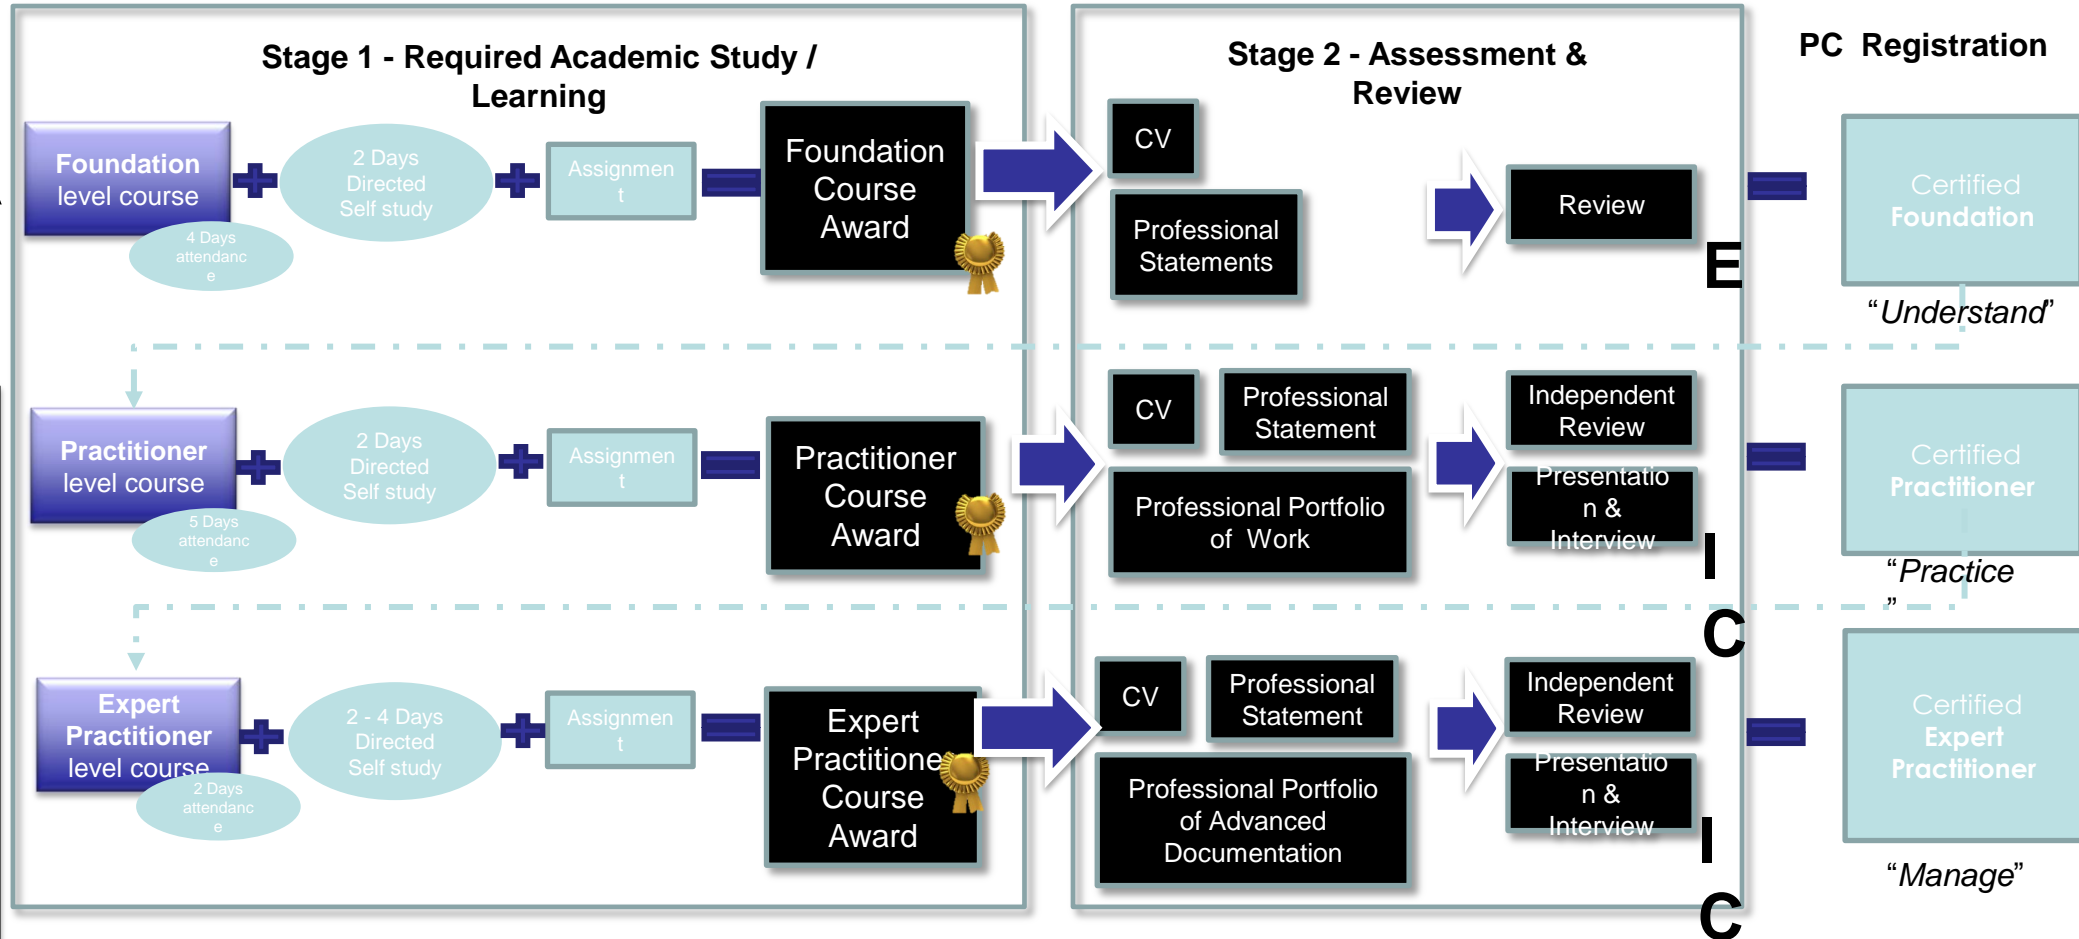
Stage 1 - Required Academic Study / Learning

Stage 2 - Assessment & Review

PC Registration

Foundation level course

4 Days attendanc e

2 Days Directed Self study

Assignmen t

Foundation Course Award

CV

Professional Statements

Review

E

Certified Foundation

"Understand"

Practitioner level course

5 Days attendanc e

2 Days Directed Self study

Assignmen t

Practitioner Course Award

CV

Professional Statement

Professional Portfolio of Work

Independent Review

Presentatio n & Interview

I

Certified Practitioner

"Practice "

C

Expert Practitioner level course

2 Days attendanc e

2 - 4 Days Directed Self study

Assignmen t

Expert Practitioner Course Award

CV

Professional Statement

Professional Portfolio of Advanced Documentation

Independent Review

Presentatio n & Interview

I

C

Certified Expert Practitioner

"Manage"